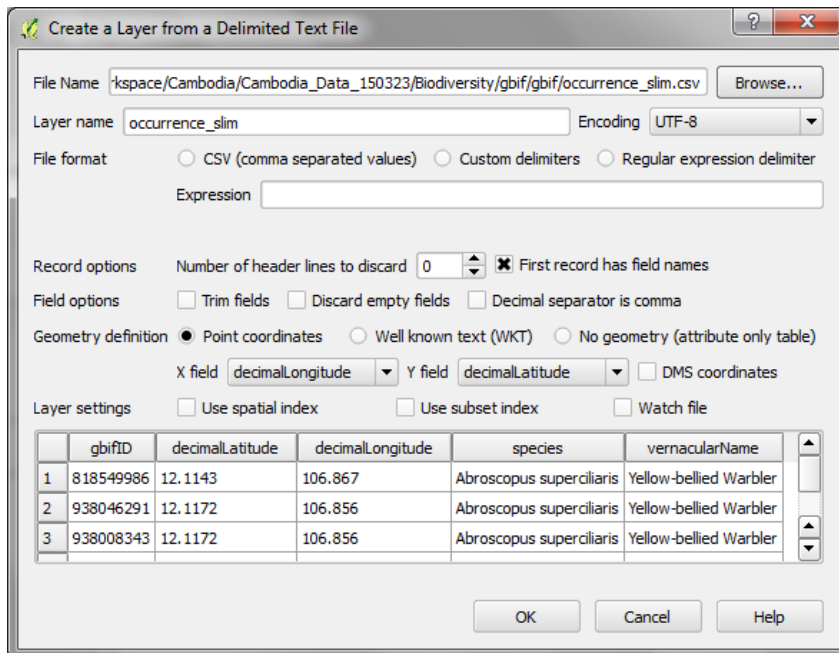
Create a Layer from a Delimited Text File

?

X

File Name kspace/Cambodia/Cambodia_Data_150323/Biodiversity/gbif/gbif/occurrence_slim.csv Browse...

Layer name occurrence_slim Encoding UTF-8

File format CSV (comma separated values) Custom delimiters Regular expression delimiter

Expression

Record options Number of header lines to discard 0 First record has field names

Field options Trim fields Discard empty fields Decimal separator is comma

Geometry definition Point coordinates Well known text (WKT) No geometry (attribute only table)

X field decimalLongitude Y field decimalLatitude DMS coordinates

Layer settings Use spatial index Use subset index Watch file

| | gbifID | decimalLatitude | decimalLongitude | species | vernacularName |
|---|---|---|---|---|---|
| 1 | 818549986 | 12.1143 | 106.867 | Abroscopus superciliaris | Yellow-bellied Warbler |
| 2 | 938046291 | 12.1172 | 106.856 | Abroscopus superciliaris | Yellow-bellied Warbler |
| 3 | 938008343 | 12.1172 | 106.856 | Abroscopus superciliaris | Yellow-bellied Warbler |

OK Cancel Help